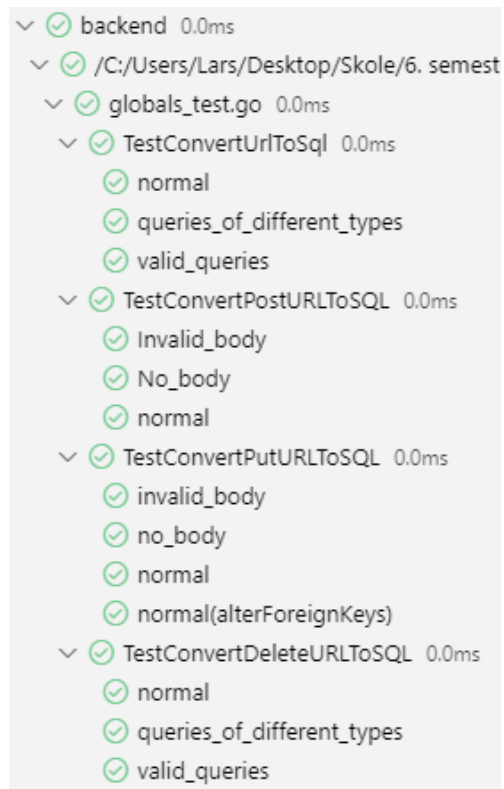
backend 0.0ms
/C:/Users/Lars/Desktop/Skole/6. semest
globals_test.go 0.0ms
TestConvertUrlToSql 0.0ms
normal
queries_of_different_types
valid_queries
TestConvertPostURLToSQL 0.0ms
Invalid_body
No_body
normal
TestConvertPutURLToSQL 0.0ms
invalid_body
no_body
normal
normal(alterForeignKeys)
TestConvertDeleteURLToSQL 0.0ms
normal
queries_of_different_types
valid_queries